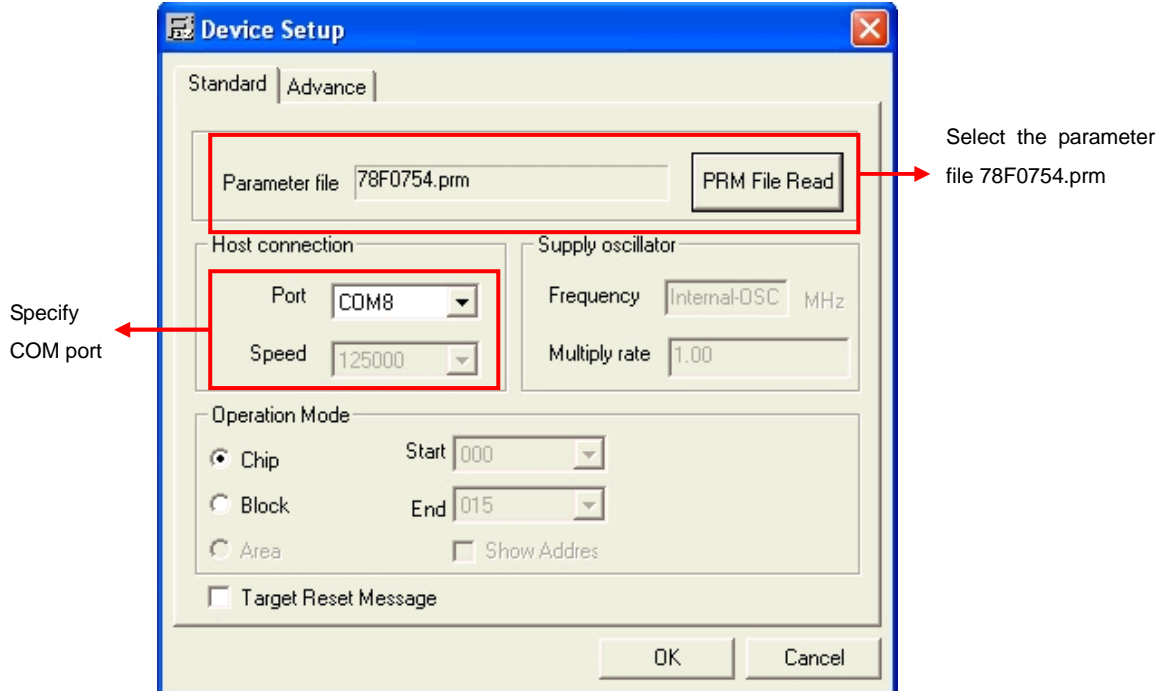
Device Setup

Standard | Advance

Parameter file 78F0754.prm PRM File Read

Select the parameter file 78F0754.prm

Host connection

Port COM8

Speed 125000

Specify COM port

Supply oscillator

Frequency Internal-OSC MHz

Multiply rate 1.00

Operation Mode

Chip

Block

Area

Start 000

End 015

Show Addres

Target Reset Message

OK

Cancel